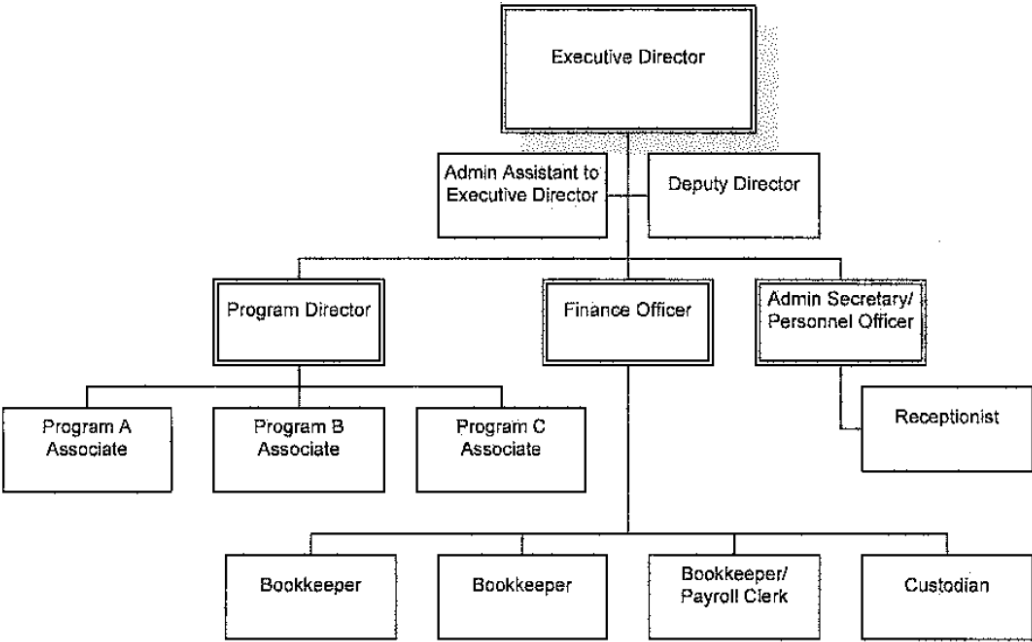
Executive Director

Admin Assistant to Executive Director

Deputy Director

Program Director

Finance Officer

Admin Secretary/ Personnel Officer

Program A Associate

Program B Associate

Program C Associate

Receptionist

Bookkeeper

Bookkeeper

Bookkeeper/ Payroll Clerk

Custodian